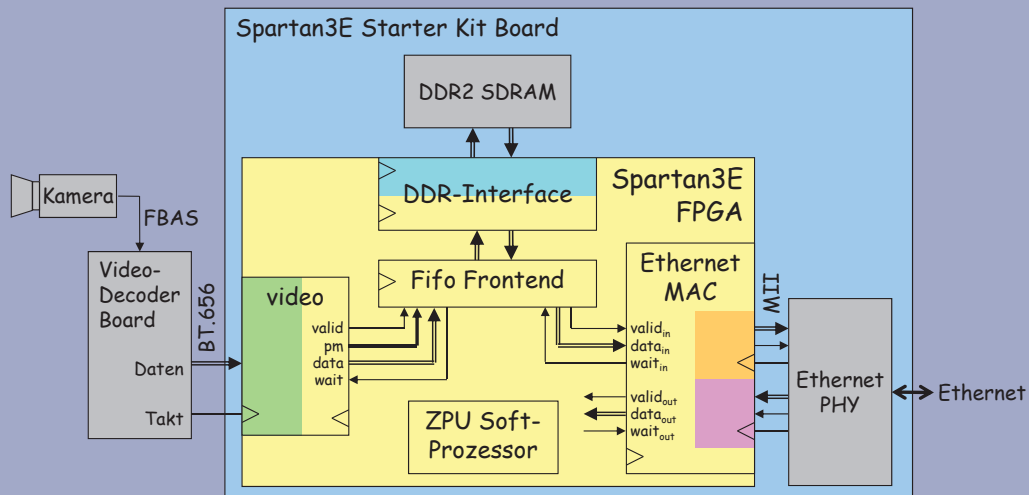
Spartan3E Starter Kit Board

DDR2 SDRAM

Spartan3E FPGA

DDR-Interface

Kamera

FBAS

Video-Decoder Board

BT.656

Daten

Takt

video

valid
pm
data
wait

Fifo Frontend

Ethernet MAC

MII

$valid_{in}$
$data_{in}$
$wait_{in}$

$valid_{out}$
$data_{out}$
$wait_{out}$

ZPU Soft-Prozessor

Ethernet PHY

Ethernet